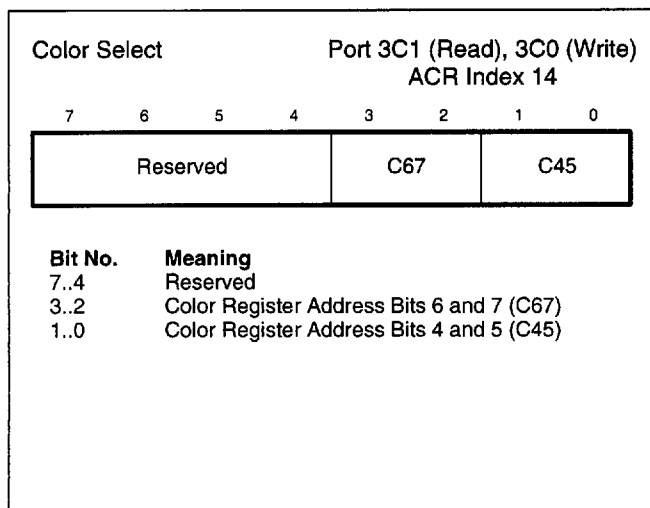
Color Select

Port 3C1 (Read), 3C0 (Write)
ACR Index 14

| 7 | 6 | 5 | 4 | 3 | 2 | 1 | 0 |
|---|---|---|---|---|---|---|---|
| Reserved | | | | C67 | | C45 | |

| Bit No. | Meaning |
|---|---|
| 7..4 | Reserved |
| 3..2 | Color Register Address Bits 6 and 7 (C67) |
| 1..0 | Color Register Address Bits 4 and 5 (C45) |